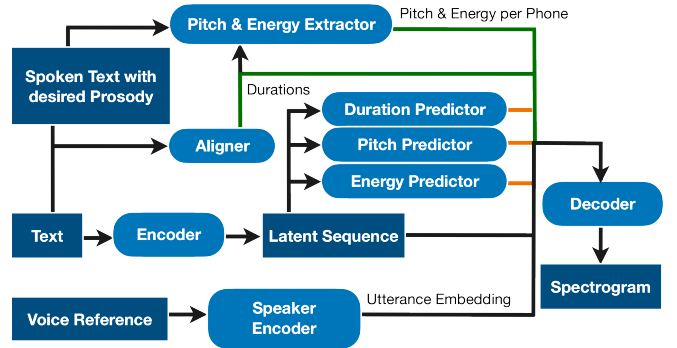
Pitch & Energy Extractor

Pitch & Energy per Phone

Spoken Text with desired Prosody

Durations

Duration Predictor

Aligner

Pitch Predictor

Energy Predictor

Decoder

Text

Encoder

Latent Sequence

Spectrogram

Voice Reference

Speaker Encoder

Utterance Embedding